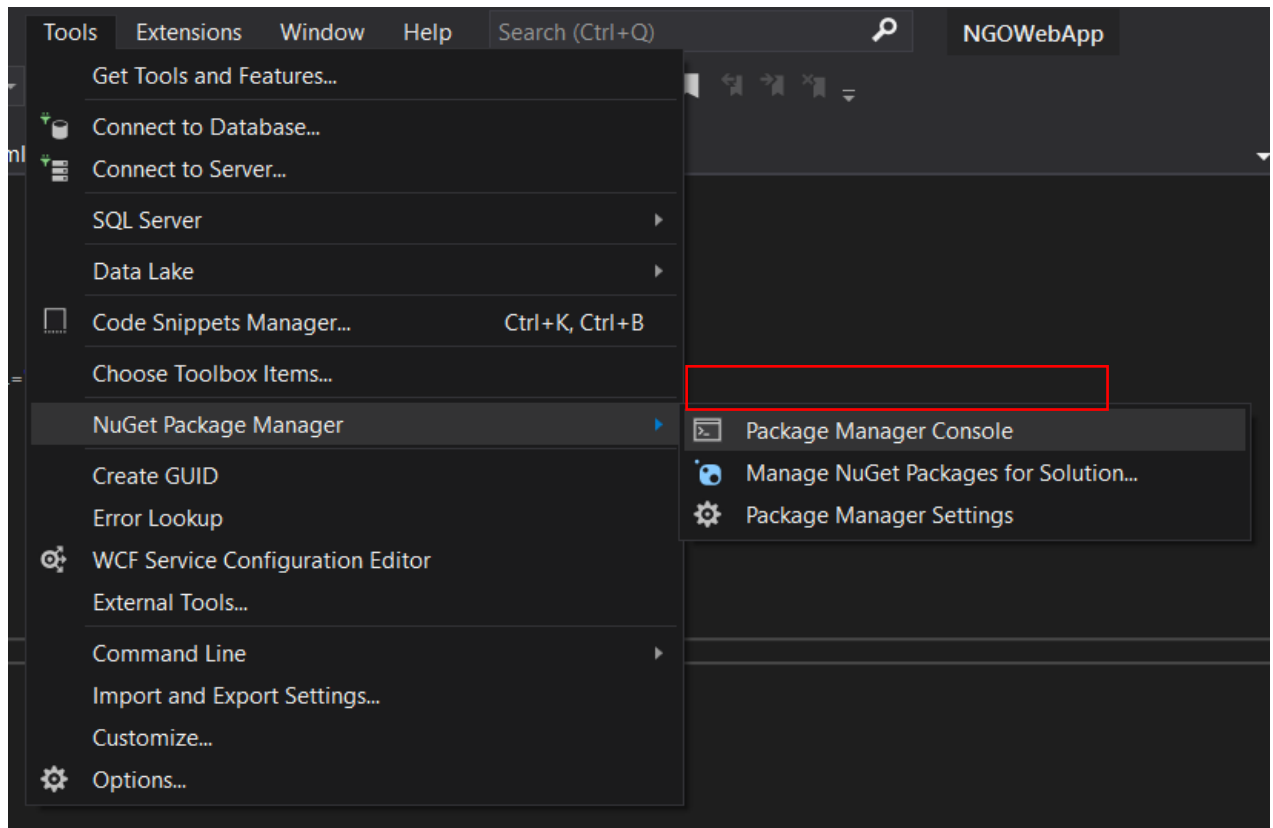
Tools Extensions Window Help Search (Ctrl+Q) NGOWebApp

Get Tools and Features...

Connect to Database...
Connect to Server...

SQL Server

Data Lake

Code Snippets Manager... Ctrl+K, Ctrl+B

Choose Toolbox Items...

NuGet Package Manager

Create GUID
Error Lookup
WCF Service Configuration Editor
External Tools...

Command Line
Import and Export Settings...
Customize...
Options...

Package Manager Console
Manage NuGet Packages for Solution...
Package Manager Settings

ml